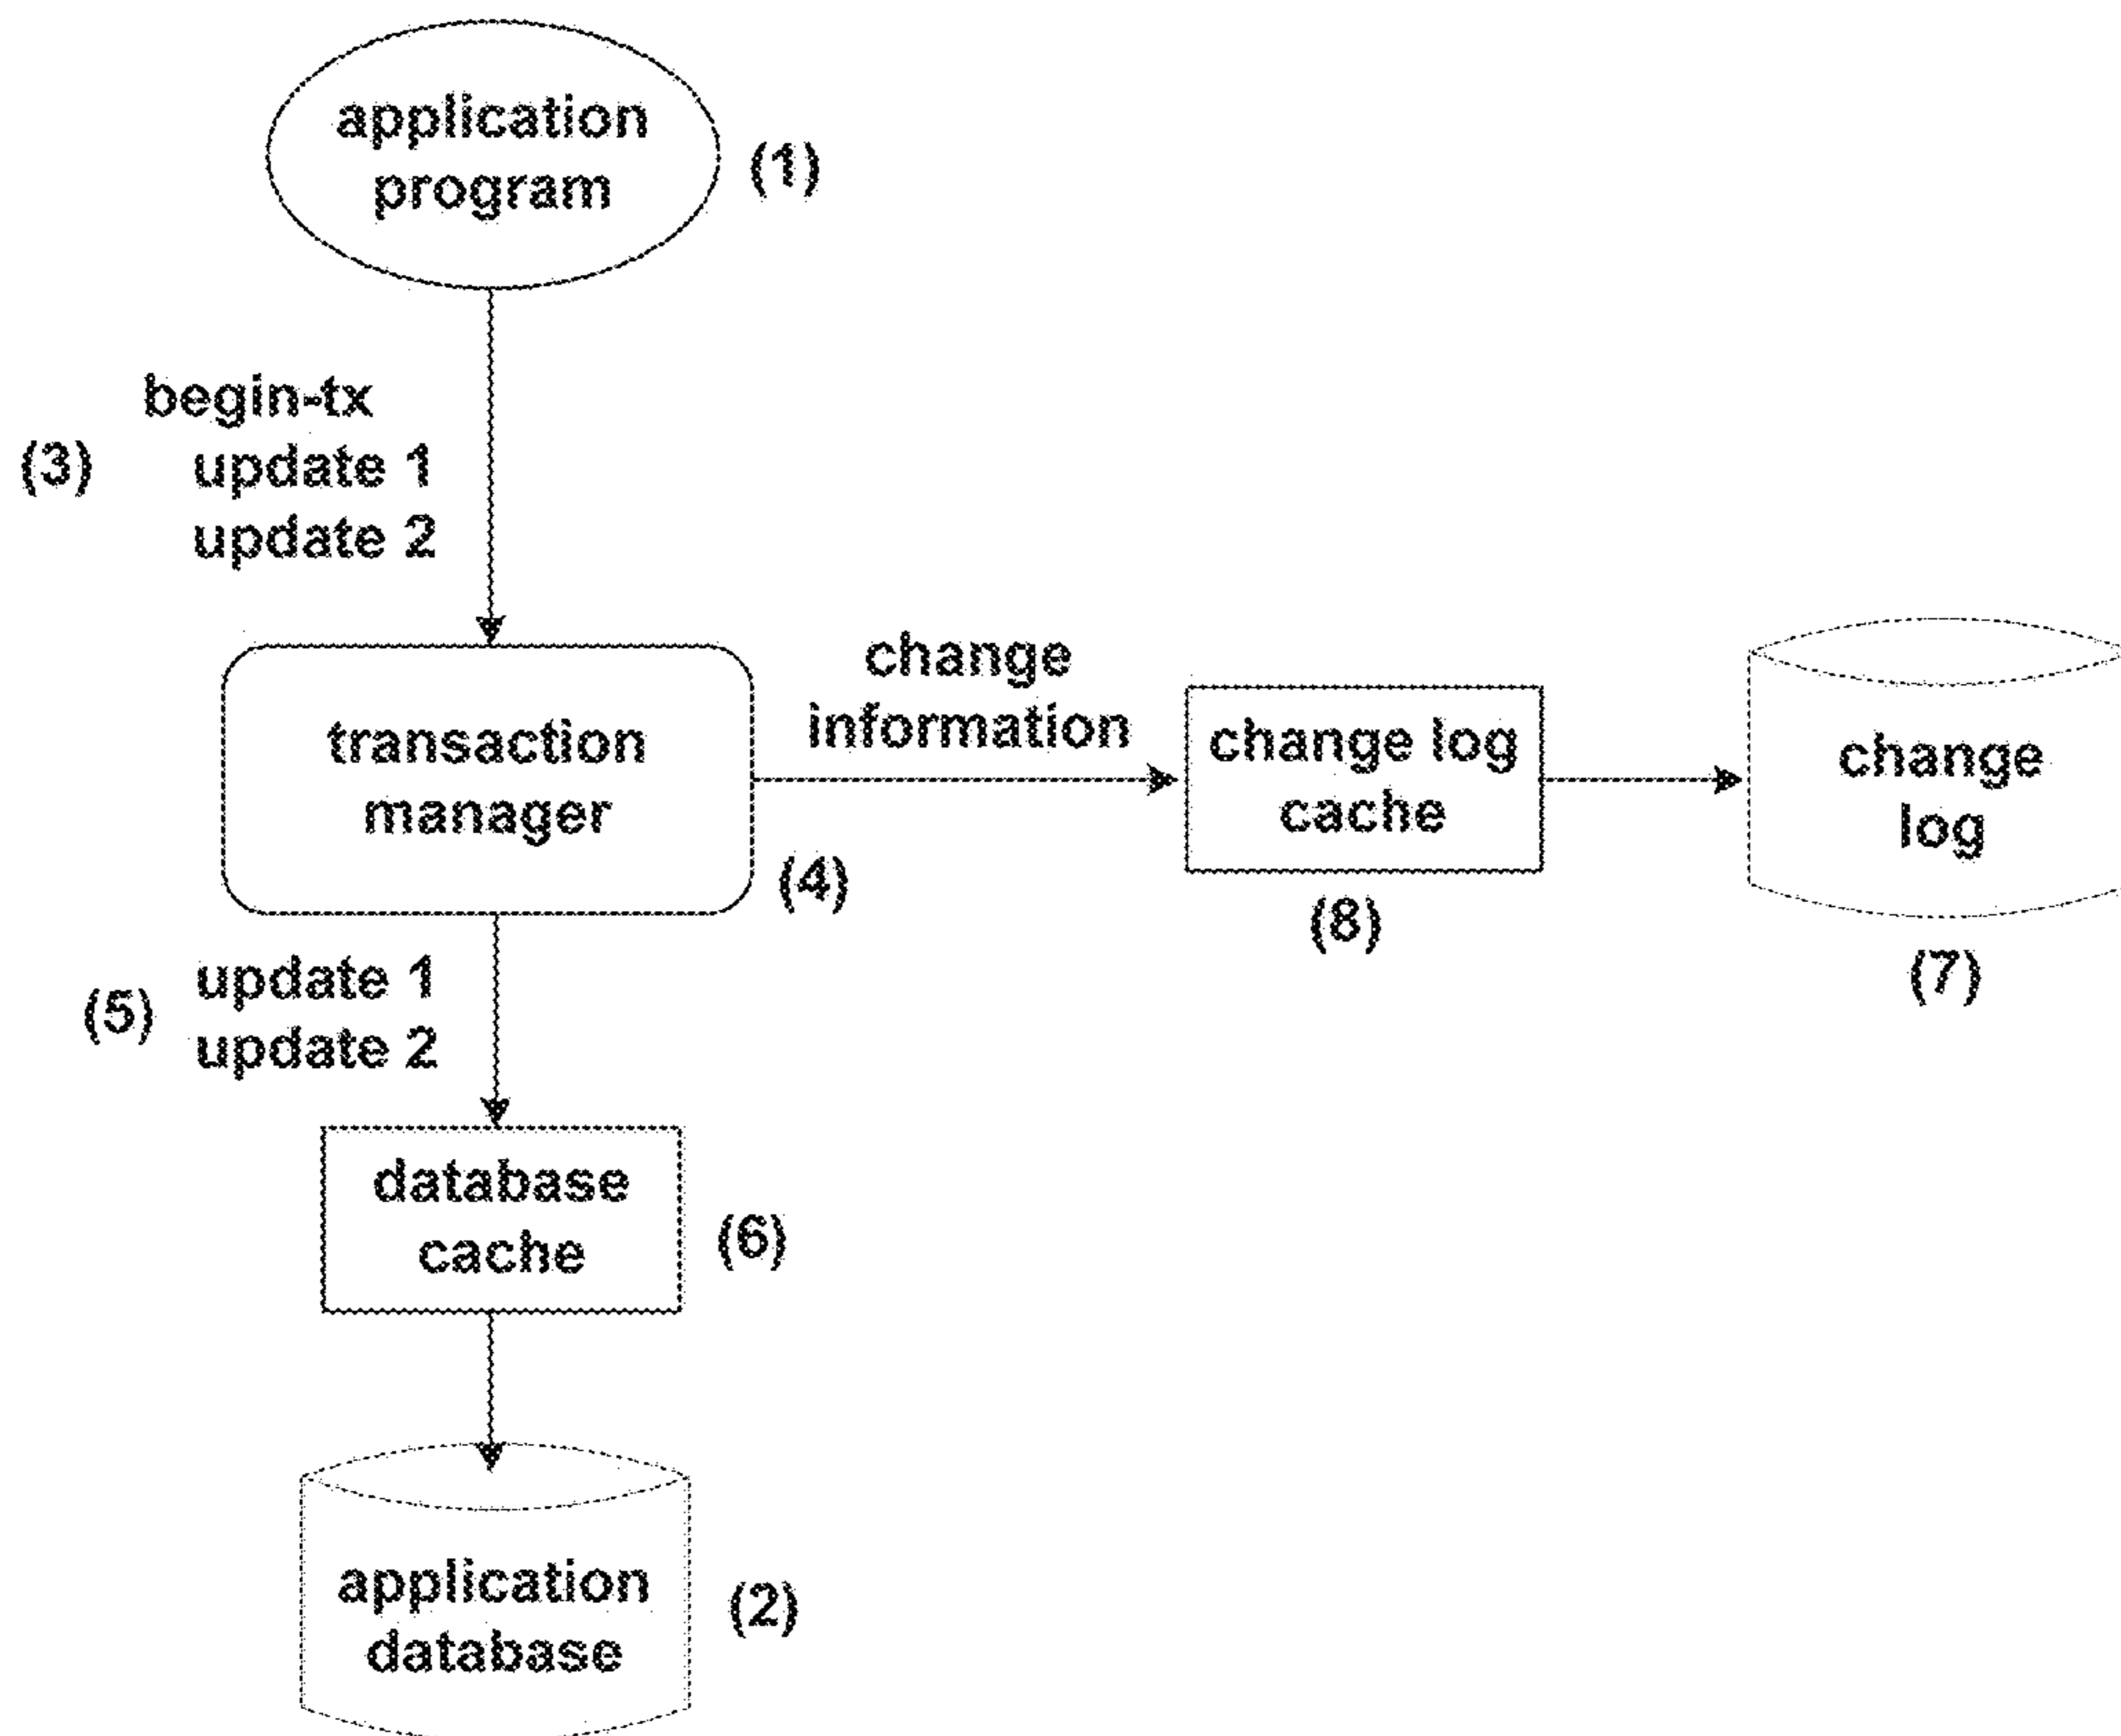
application program
(1)

begin-tx
(3) update 1
update 2

transaction manager
(4)

change information

change log cache
(8)

change log
(7)

(5) update 1
update 2

database cache
(6)

application database
(2)